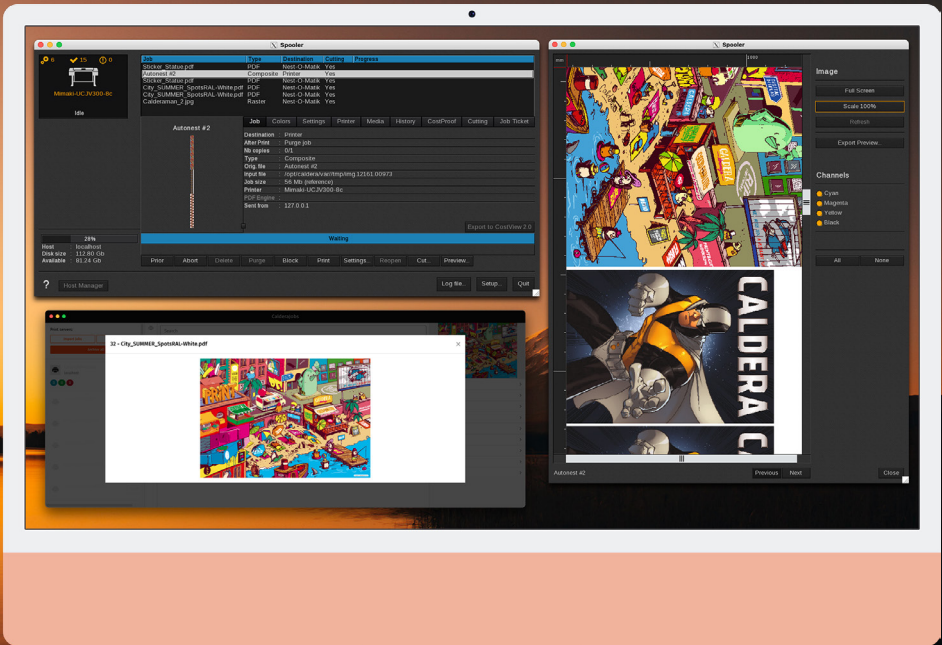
Spooler

6 15 0

Mimaki-UCJV300-6c

Idle

| Job | Type | Destination | Cutting | Progress |
|---|---|---|---|---|
| Sticker_Statue.pdf | PDF | Nest-O-Matik | Yes | |
| Autonest #2 | Composite | Printer | Yes | |
| Sticker_Statue.pdf | PDF | Nest-O-Matik | Yes | |
| City_SUMMER_SpotsRAL-White.pdf | PDF | Nest-O-Matik | Yes | |
| City_SUMMER_SpotsRAL-White.pdf | PDF | Nest-O-Matik | Yes | |
| Calderaman_2.jpg | Raster | Nest-O-Matik | Yes | |

Autonest #2

Job Colors Settings Printer Media History CostProof Cutting Job Ticket

Destination : Printer
After Print : Purge job
Nb copies : 0/1
Type : Composite
Orig. file : Autonest #2
Input file : /opt/caldera/var/tmp/img.12161.00973
Job size : 56 Mb (reference)
Printer : Mimaki-UCJV300-6c
PDF Engine :
Sent from : 127.0.0.1

Export to CostView 2.0

28%

Host : localhost
Disk size : 112.80 Gb
Available : 81.24 Gb

Waiting

Prior Abort Delete Purge Block Print Settings... Reopen Cut... Preview...

? Host Manager Log file... Setup... Quit

Spooler

Image

Full Screen

Scale 100%

Refresh

Export Preview...

Channels

Cyan
Magenta
Yellow
Black

All None

CALDERA

Autonest #2

Previous Next Close

32 - City_SUMMER_SpotsRAL-White.pdf